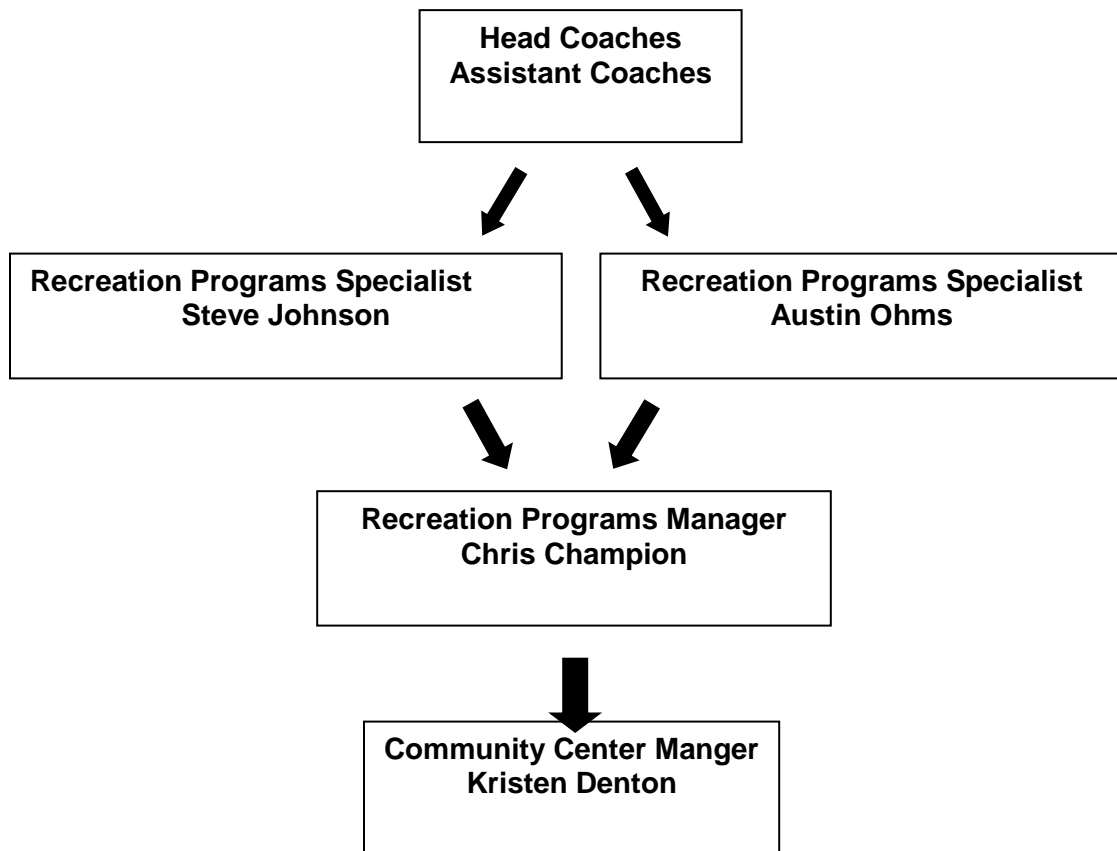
Head Coaches
Assistant Coaches

Recreation Programs Specialist
Steve Johnson

Recreation Programs Specialist
Austin Ohms

Recreation Programs Manager
Chris Champion

Community Center Manger
Kristen Denton